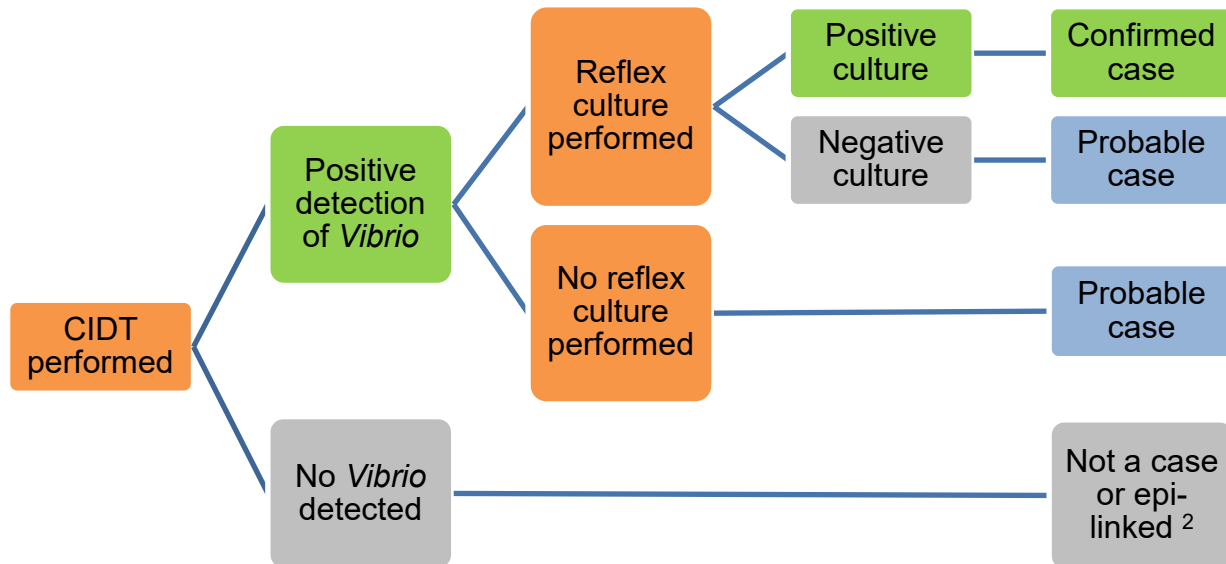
CIDT performed

Positive detection of Vibrio

Reflex culture performed

Positive culture

Confirmed case

Negative culture

Probable case

No reflex culture performed

Probable case

No Vibrio detected

Not a case or epi-linked $^{2}$